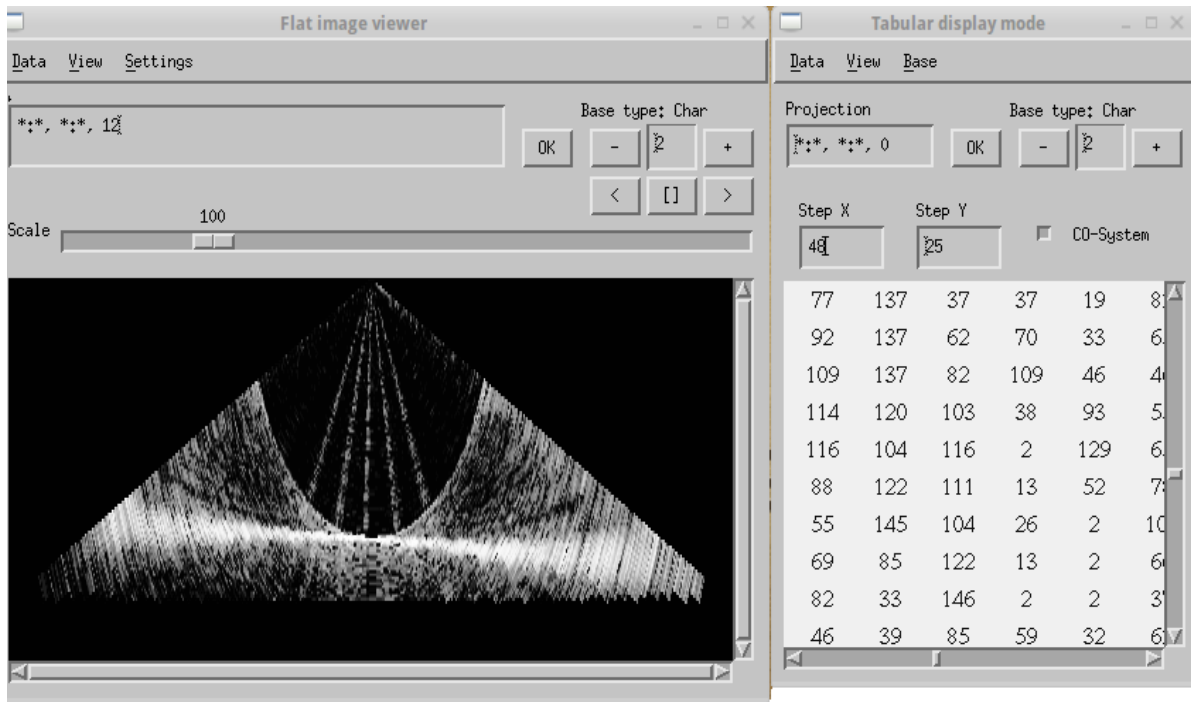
Flat image viewer

Data View Settings

*:*, *:*, 12

Base type: Char

OK - 2 +

< [] >

100

Scale

Tabular display mode

Data View Base

Projection

Base type: Char

*:*, *:*, 0

OK - 2 +

Step X

Step Y

48

25

CO-System

| | | | | | |
|---|---|---|---|---|---|
| 77 | 137 | 37 | 37 | 19 | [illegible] |
| 92 | 137 | 62 | 70 | 33 | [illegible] |
| 109 | 137 | 82 | 109 | 46 | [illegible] |
| 114 | 120 | 103 | 38 | 93 | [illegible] |
| 116 | 104 | 116 | 2 | 129 | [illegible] |
| 88 | 122 | 111 | 13 | 52 | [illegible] |
| 55 | 145 | 104 | 26 | 2 | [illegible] |
| 69 | 85 | 122 | 13 | 2 | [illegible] |
| 82 | 33 | 146 | 2 | 2 | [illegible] |
| 46 | 39 | 85 | 59 | 32 | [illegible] |